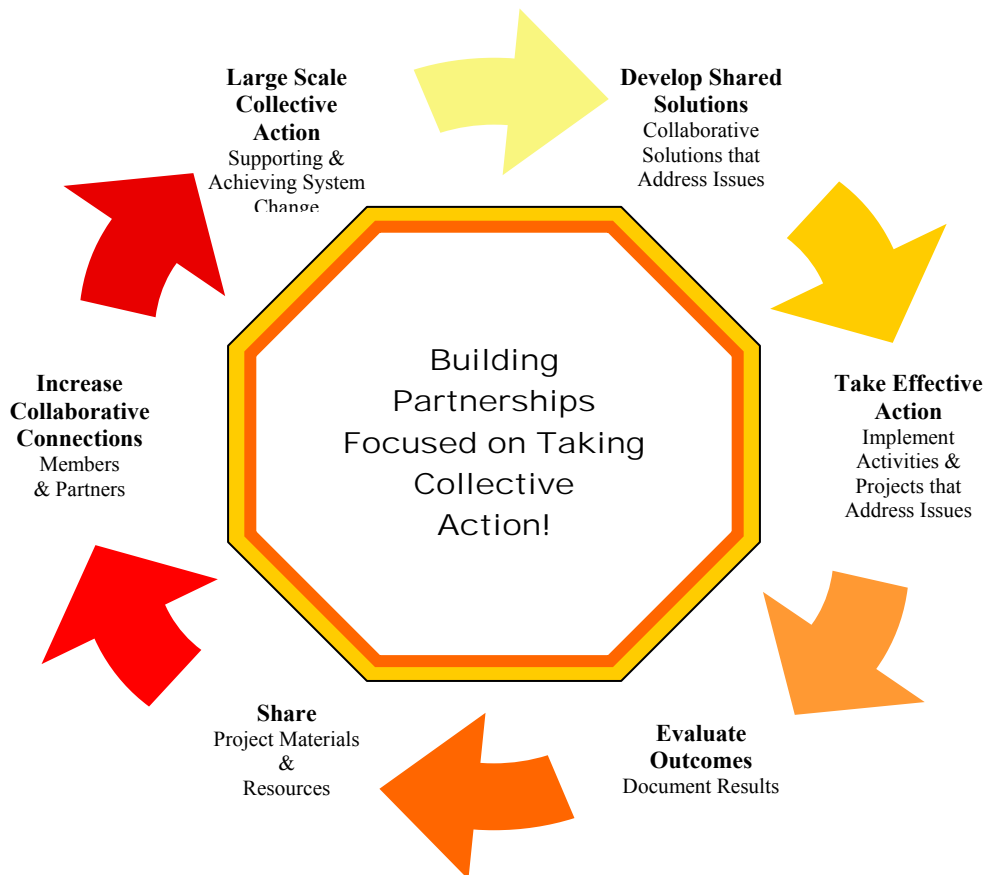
Large Scale Collective Action
Supporting & Achieving System Change

Develop Shared Solutions
Collaborative Solutions that Address Issues

Building Partnerships Focused on Taking Collective Action!

Increase Collaborative Connections
Members & Partners

Take Effective Action
Implement Activities & Projects that Address Issues

Share
Project Materials & Resources

Evaluate Outcomes
Document Results